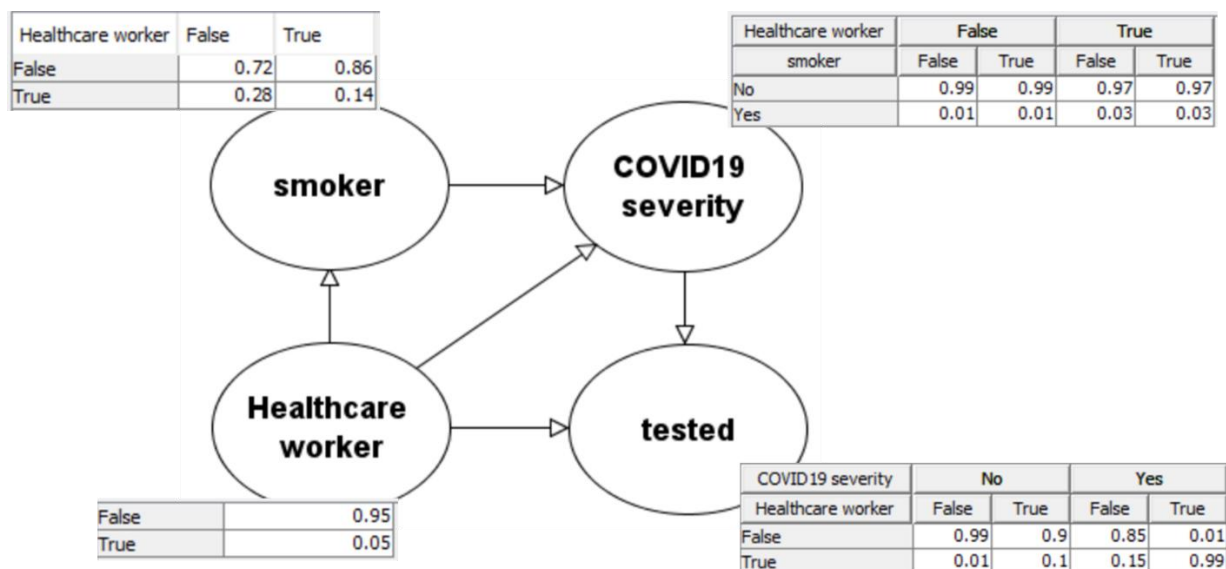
| Healthcare worker | False | True |
|---|---|---|
| False | 0.72 | 0.86 |
| True | 0.28 | 0.14 |

| Healthcare worker | False | | True | |
|---|---|---|---|---|
| smoker | False | True | False | True |
| No | 0.99 | 0.99 | 0.97 | 0.97 |
| Yes | 0.01 | 0.01 | 0.03 | 0.03 |

smoker

COVID19 severity

Healthcare worker

tested

| | |
|---|---|
| False | 0.95 |
| True | 0.05 |

| COVID19 severity | No | | Yes | |
|---|---|---|---|---|
| Healthcare worker | False | True | False | True |
| False | 0.99 | 0.9 | 0.85 | 0.01 |
| True | 0.01 | 0.1 | 0.15 | 0.99 |